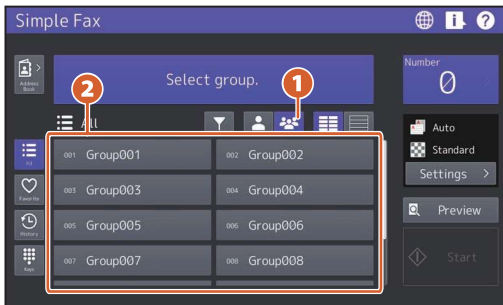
Simple Fax

Address Book

Select group.

All

List

Favorite

History

Keys

001 Group001
002 Group002
003 Group003
004 Group004
005 Group005
006 Group006
007 Group007
008 Group008

1
2

Number
0

Auto
Standard
Settings

Preview

Start